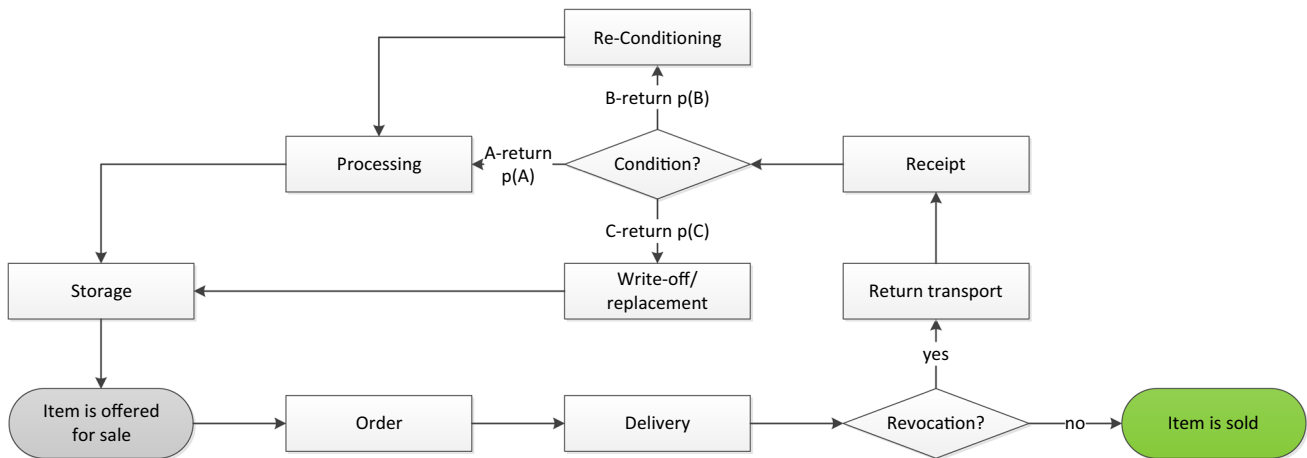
Re-Conditioning

B-return p(B)

Processing

A-return p(A)

Condition?

Receipt

C-return p(C)

Storage

Write-off/ replacement

Return transport

yes

Item is offered for sale

Order

Delivery

Revocation?

no

Item is sold